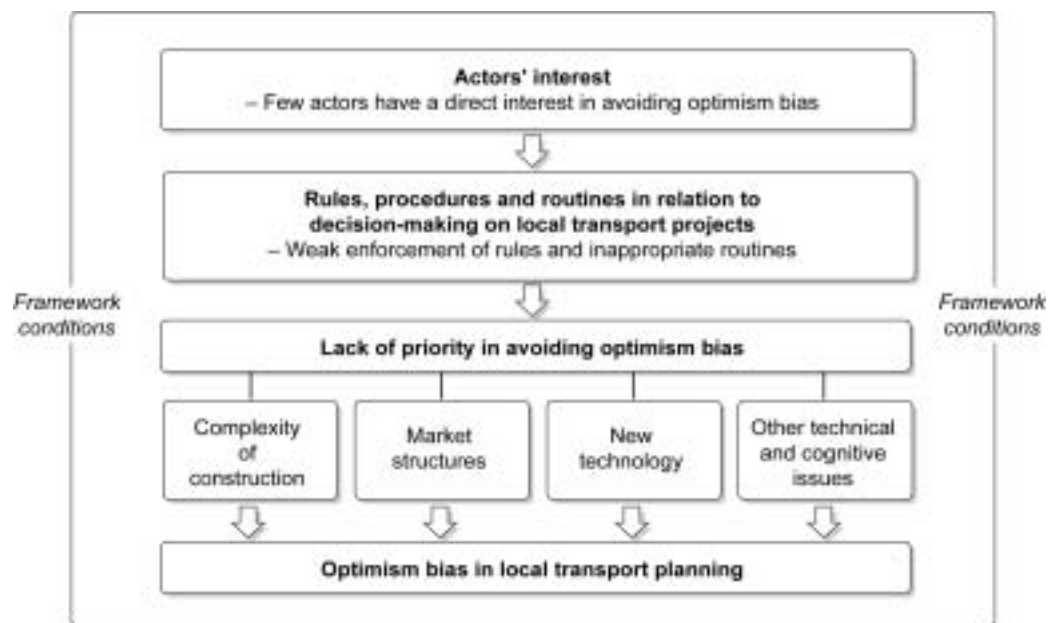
Actors' interest
– Few actors have a direct interest in avoiding optimism bias

Rules, procedures and routines in relation to decision-making on local transport projects
– Weak enforcement of rules and inappropriate routines

Framework conditions

Framework conditions

Lack of priority in avoiding optimism bias

Complexity of construction

Market structures

New technology

Other technical and cognitive issues

Optimism bias in local transport planning